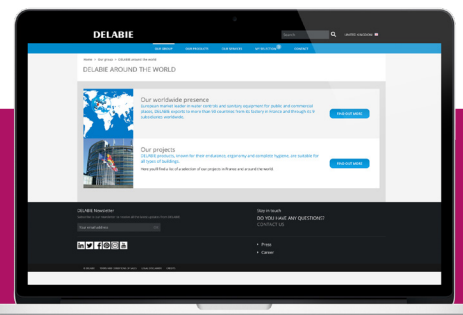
DELABIE

Search

UNITED KINGDOM

OUR GROUP

OUR PRODUCTS

OUR SERVICES

MY SELECTION

CONTACT

Home > Our group > DELABIE around the world

DELABIE AROUND THE WORLD

Our worldwide presence

European market leader in water controls and sanitary equipment for public and commercial places, DELABIE exports to more than 90 countries from its factory in France and through its 9 subsidiaries worldwide.

FIND OUT MORE

Our projects

DELABIE products, known for their endurance, ergonomy and sanitary hygiene, are suitable for all types of buildings.

Here you'll find a list of a selection of our projects in France and around the world

FIND OUT MORE

DELABIE Newsletter

Subscribe to our newsletter to receive all the latest updates from DELABIE

Your email address

Stay in touch

DO YOU HAVE ANY QUESTIONS?

CONTACT US

> Press

> Career

© DELABIE   TERMS AND CONDITIONS OF SALE   LEGAL DISCLAIMER   CREDITS